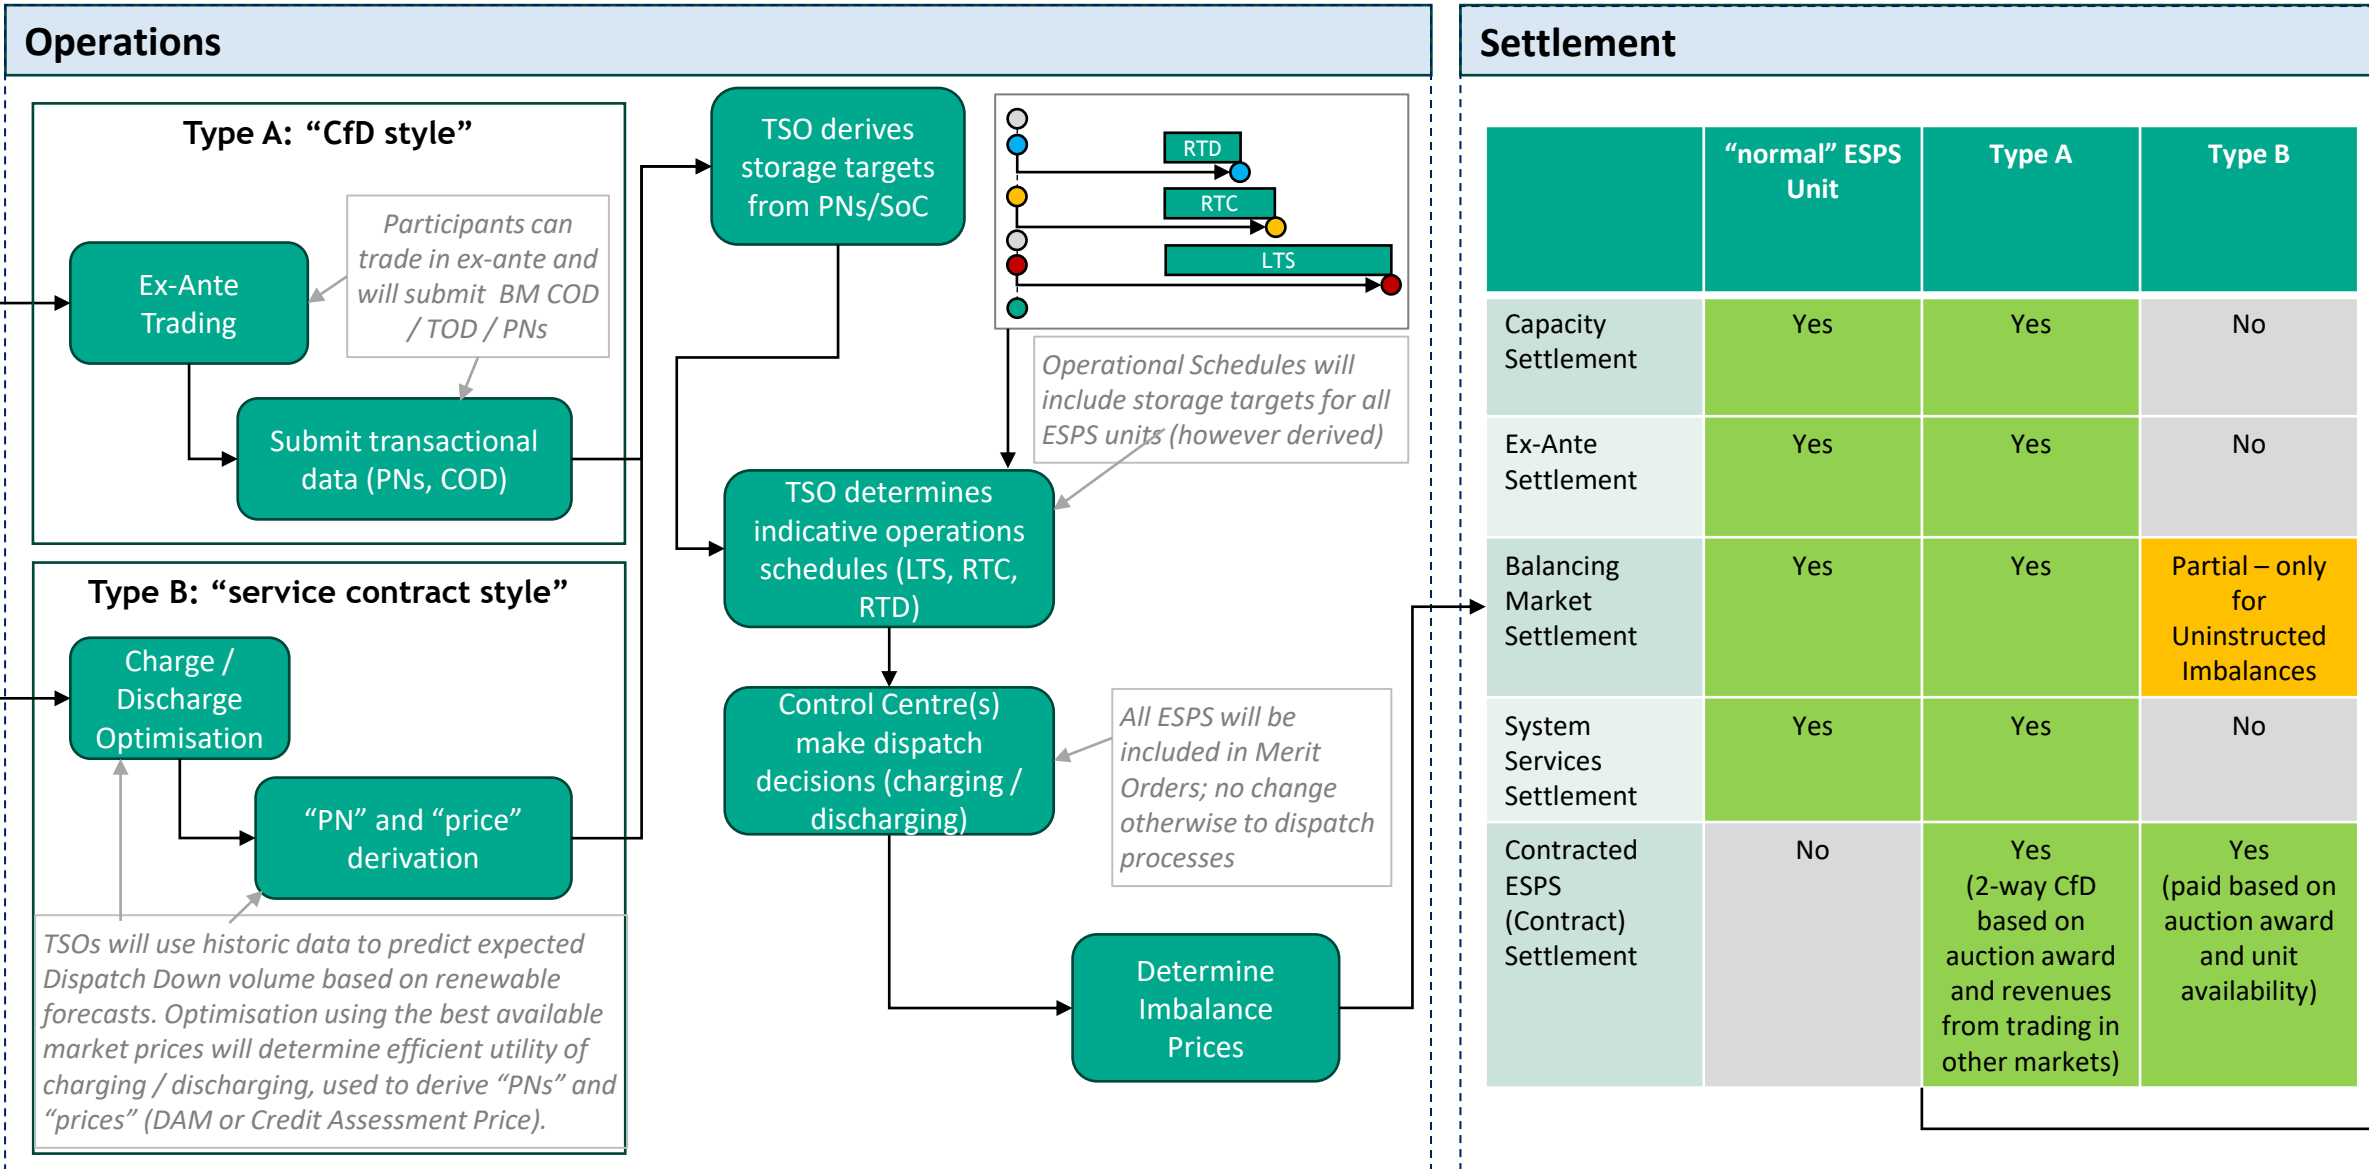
Operations

Type A: “CfD style”

Ex-Ante Trading

Participants can trade in ex-ante and will submit BM COD / TOD / PNs

Submit transactional data (PNs, COD)

Type B: “service contract style”

Charge / Discharge Optimisation

“PN” and “price” derivation

TSOs will use historic data to predict expected Dispatch Down volume based on renewable forecasts. Optimisation using the best available market prices will determine efficient utility of charging / discharging, used to derive “PNs” and “prices” (DAM or Credit Assessment Price).

TSO derives storage targets from PNs/SoC

RTD

RTC

LTS

Operational Schedules will include storage targets for all ESPS units (however derived)

TSO determines indicative operations schedules (LTS, RTC, RTD)

Control Centre(s) make dispatch decisions (charging / discharging)

All ESPS will be included in Merit Orders; no change otherwise to dispatch processes

Determine Imbalance Prices

Settlement

| | “normal” ESPS Unit | Type A | Type B |
|---|---|---|---|
| Capacity Settlement | Yes | Yes | No |
| Ex-Ante Settlement | Yes | Yes | No |
| Balancing Market Settlement | Yes | Yes | Partial – only for Uninstructed Imbalances |
| System Services Settlement | Yes | Yes | No |
| Contracted ESPS (Contract) Settlement | No | Yes (2-way CfD based on auction award and revenues from trading in other markets) | Yes (paid based on auction award and unit availability) |